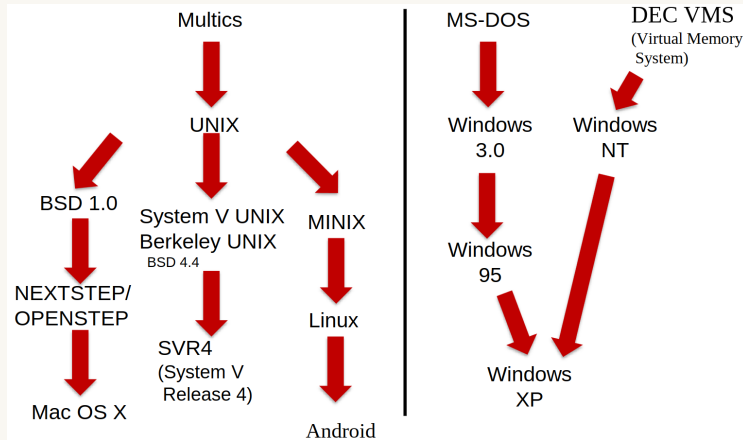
Multics

UNIX

BSD 1.0

System V UNIX
Berkeley UNIX
BSD 4.4

MINIX

NEXTSTEP/
OPENSTEP

SVR4
(System V
Release 4)

Linux

Mac OS X

Android

MS-DOS

DEC VMS
(Virtual Memory
System)

Windows
3.0

Windows
NT

Windows
95

Windows
XP